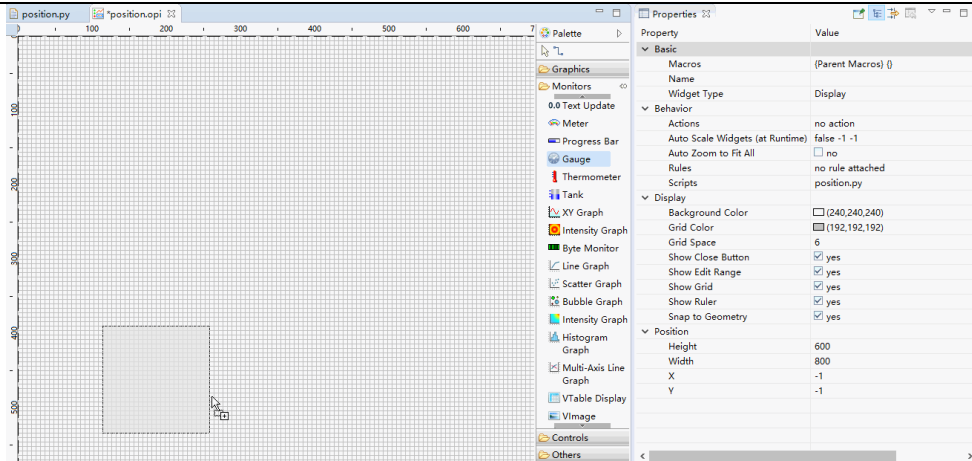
position.py *position.opi

0 100 200 300 400 500 600

100
200
300
400
500

Palette
Graphics
Monitors
0.0 Text Update
Meter
Progress Bar
Gauge
Thermometer
Tank
XY Graph
Intensity Graph
Byte Monitor
Line Graph
Scatter Graph
Bubble Graph
Intensity Graph
Histogram Graph
Multi-Axis Line Graph
VTable Display
VImage
Controls
Others

Properties

| Property | Value |
|---|---|
| Basic | |
| Macros | (Parent Macros) {} |
| Name | |
| Widget Type | Display |
| Behavior | |
| Actions | no action |
| Auto Scale Widgets (at Runtime) | false -1 -1 |
| Auto Zoom to Fit All | no |
| Rules | no rule attached |
| Scripts | position.py |
| Display | |
| Background Color | (240,240,240) |
| Grid Color | (192,192,192) |
| Grid Space | 6 |
| Show Close Button | yes |
| Show Edit Range | yes |
| Show Grid | yes |
| Show Ruler | yes |
| Snap to Geometry | yes |
| Position | |
| Height | 600 |
| Width | 800 |
| X | -1 |
| Y | -1 |